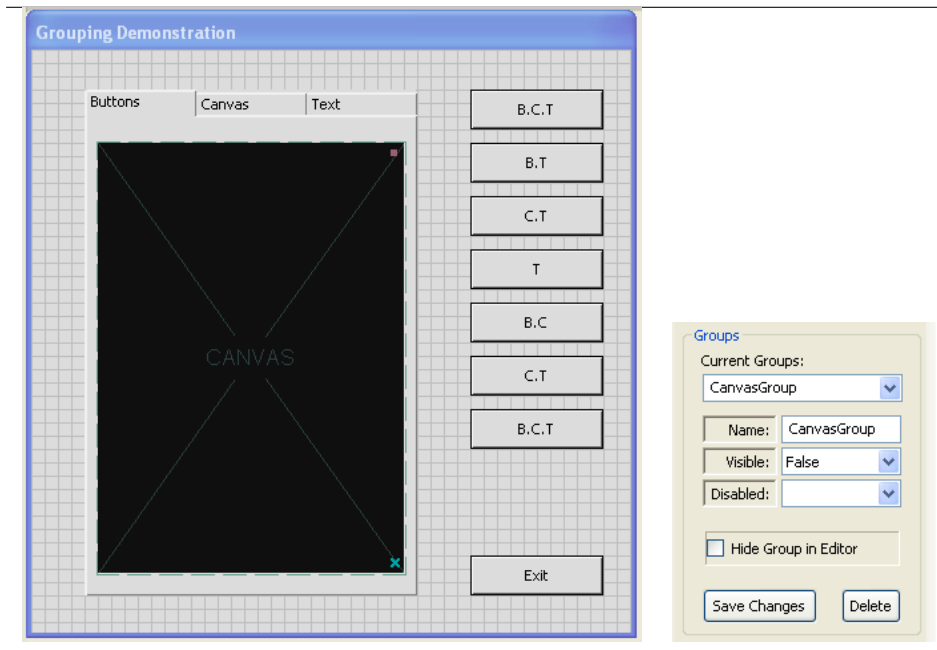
Grouping Demonstration

Buttons
Canvas
Text

CANVAS

B.C.T
B.T
C.T
T
B.C
C.T
B.C.T
Exit

Groups
Current Groups:
CanvasGroup
Name: CanvasGroup
Visible: False
Disabled:
Hide Group in Editor
Save Changes
Delete